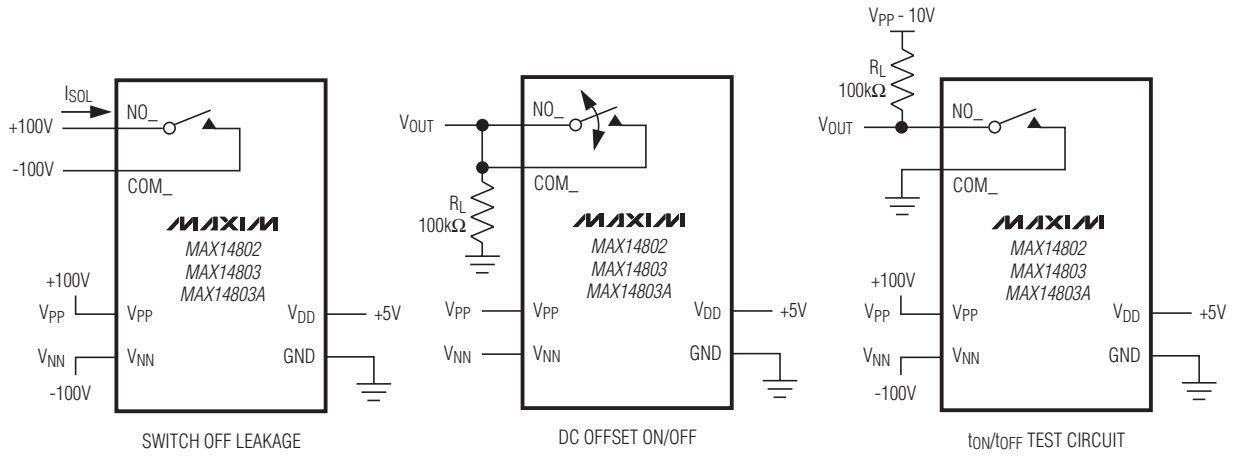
$I_{SOL}$
+100V
-100V
NO_
COM_
MAXIM
MAX14802
MAX14803
MAX14803A
+100V
$V_{PP}$
$V_{PP}$
$V_{DD}$
+5V
$V_{NN}$
$V_{NN}$
GND
-100V
SWITCH OFF LEAKAGE

$V_{OUT}$
NO_
COM_
$R_L$
100kΩ
MAXIM
MAX14802
MAX14803
MAX14803A
$V_{PP}$
$V_{PP}$
$V_{DD}$
+5V
$V_{NN}$
$V_{NN}$
GND
DC OFFSET ON/OFF

$V_{PP}$ - 10V
$R_L$
100kΩ
$V_{OUT}$
NO_
COM_
MAXIM
MAX14802
MAX14803
MAX14803A
+100V
$V_{PP}$
$V_{PP}$
$V_{DD}$
+5V
$V_{NN}$
$V_{NN}$
GND
-100V
$t_{ON}/t_{OFF}$ TEST CIRCUIT